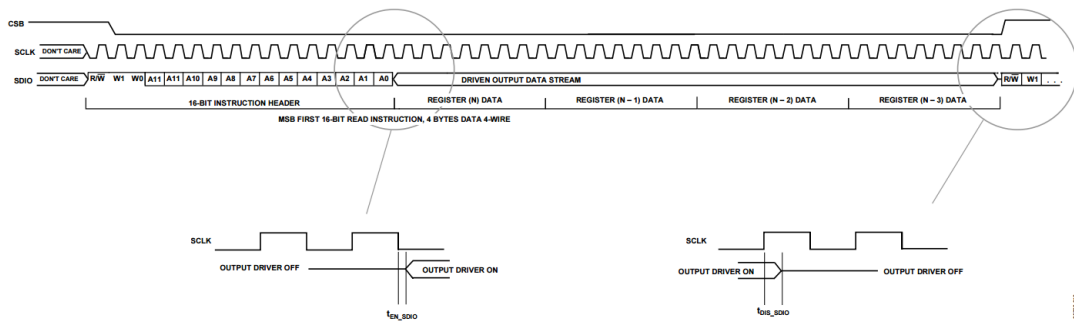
CSB

SCLK DON'T CARE

SDIO DON'T CARE R/$\overline{W}$ W1 W0 A11 A11 A10 A9 A8 A7 A6 A5 A4 A3 A2 A1 A0 DRIVEN OUTPUT DATA STREAM R/$\overline{W}$ W1 . . .

16-BIT INSTRUCTION HEADER REGISTER (N) DATA REGISTER (N – 1) DATA REGISTER (N – 2) DATA REGISTER (N – 3) DATA

MSB FIRST 16-BIT READ INSTRUCTION, 4 BYTES DATA 4-WIRE

SCLK

OUTPUT DRIVER OFF

OUTPUT DRIVER ON

$t_{EN\_SDIO}$

SCLK

OUTPUT DRIVER ON

OUTPUT DRIVER OFF

$t_{DIS\_SDIO}$